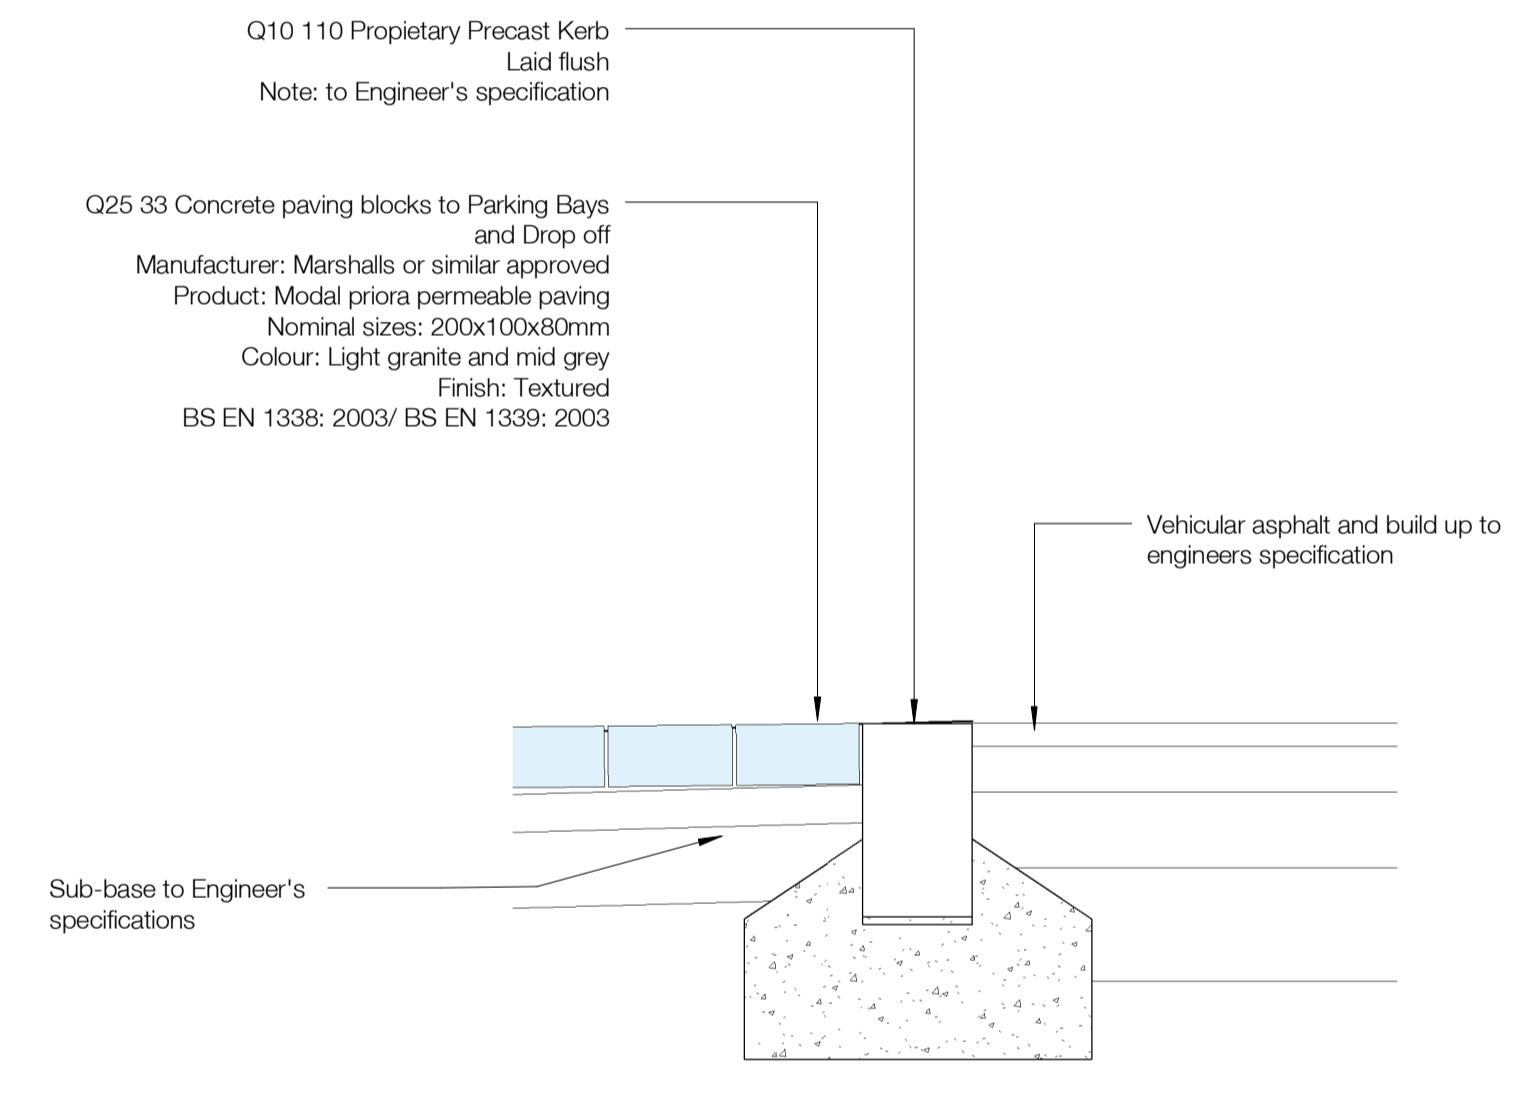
Q10 110 Propietary Precast Kerb
Laid flush
Note: to Engineer's specification

Q25 33 Concrete paving blocks to Parking Bays and Drop off
Manufacturer: Marshalls or similar approved
Product: Modal priora permeable paving
Nominal sizes: 200x100x80mm
Colour: Light granite and mid grey
Finish: Textured
BS EN 1338: 2003/ BS EN 1339: 2003

Vehicular asphalt and build up to engineers specification

Sub-base to Engineer's specifications